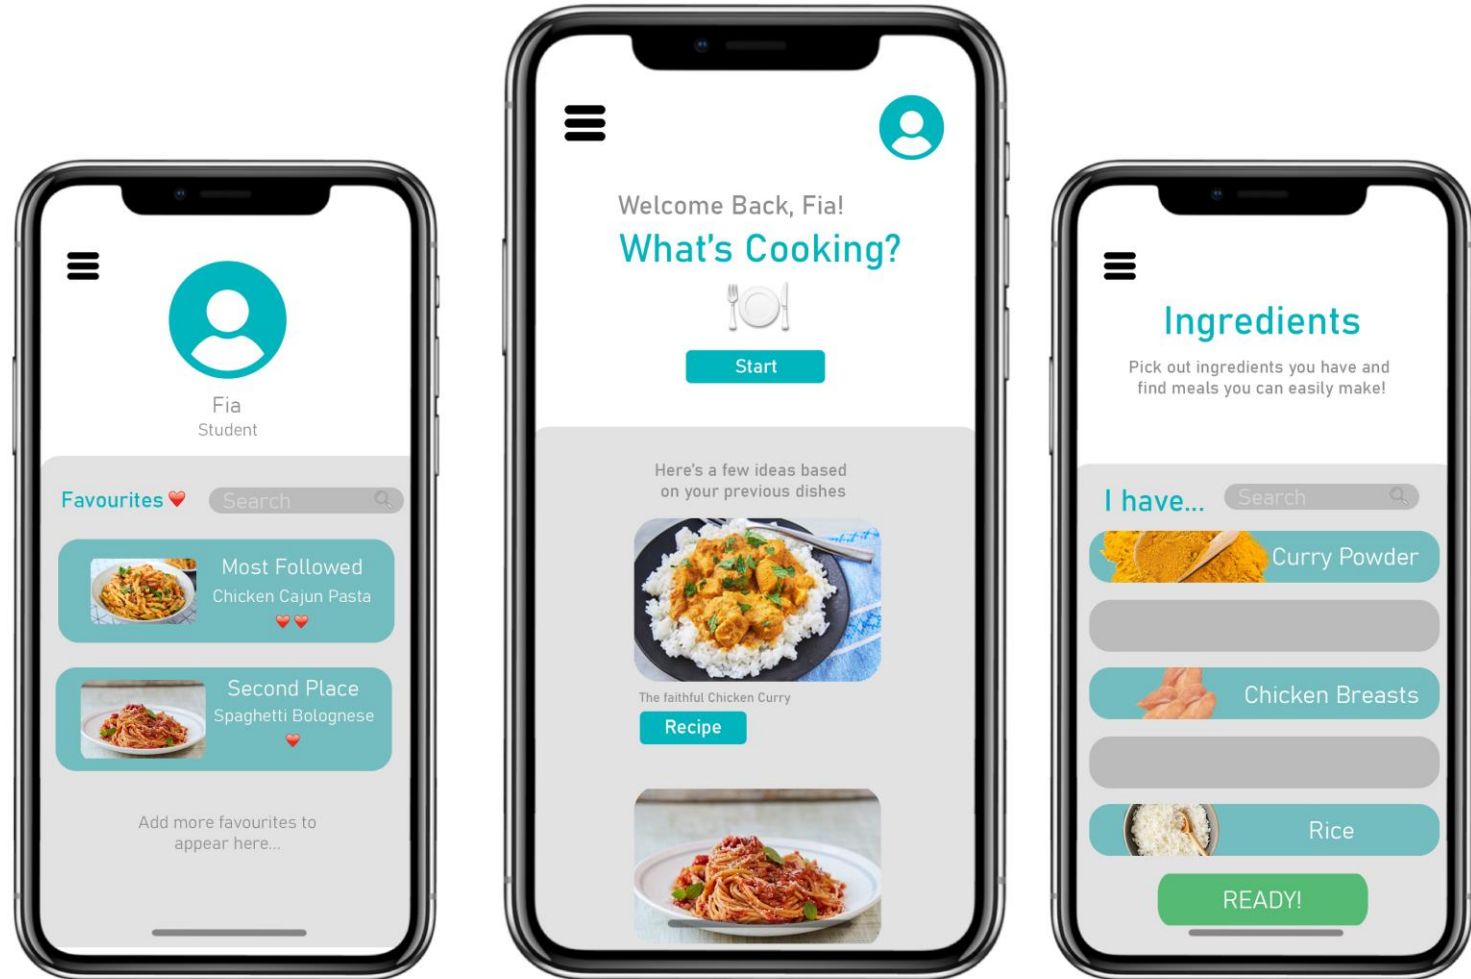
Fia
Student

Favourites ❤️ Search

Most Followed
Chicken Cajun Pasta
❤️❤️

Second Place
Spaghetti Bolognese
❤️

Add more favourites to appear here...

Welcome Back, Fia!
What's Cooking?
Start

Here's a few ideas based on your previous dishes

The faithful Chicken Curry
Recipe

Ingredients
Pick out ingredients you have and find meals you can easily make!

I have... Search

Curry Powder

Chicken Breasts

Rice

READY!